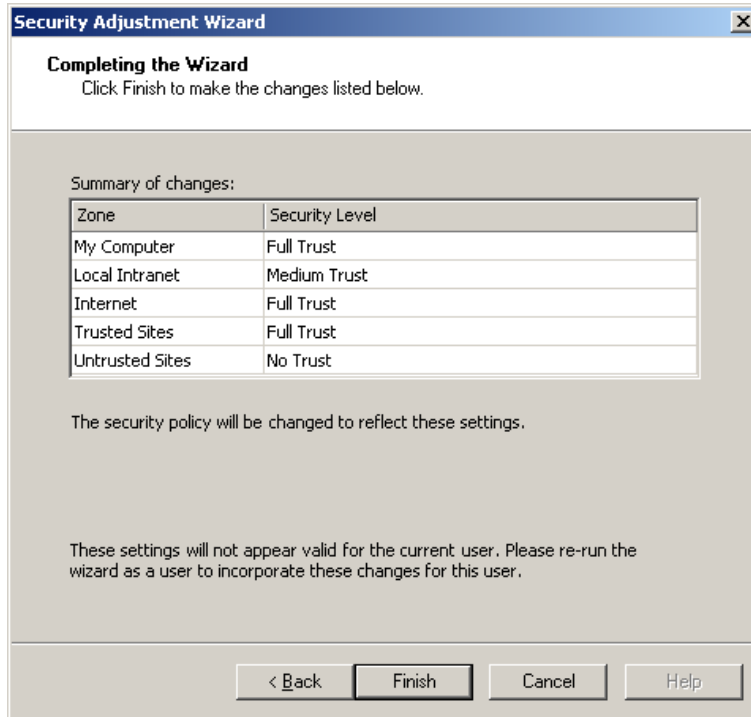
Security Adjustment Wizard

Completing the Wizard
Click Finish to make the changes listed below.

Summary of changes:

| Zone | Security Level |
|---|---|
| My Computer | Full Trust |
| Local Intranet | Medium Trust |
| Internet | Full Trust |
| Trusted Sites | Full Trust |
| Untrusted Sites | No Trust |

The security policy will be changed to reflect these settings.

These settings will not appear valid for the current user. Please re-run the wizard as a user to incorporate these changes for this user.

< Back  Finish  Cancel  Help